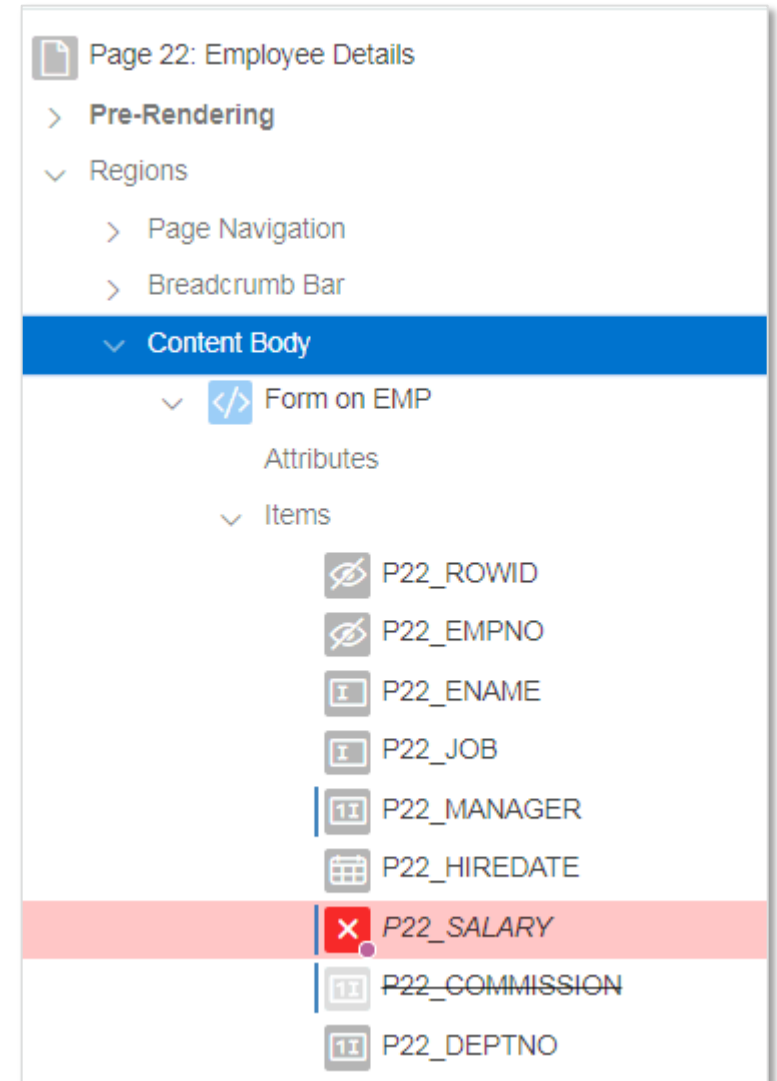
Page 22: Employee Details
Pre-Rendering
Regions
Page Navigation
Breadcrumb Bar
Content Body
Form on EMP
Attributes
Items
P22_ROWID
P22_EMPNO
P22_ENAME
P22_JOB
P22_MANAGER
P22_HIREDATE
P22_SALARY
P22_COMMISSION
P22_DEPTNO